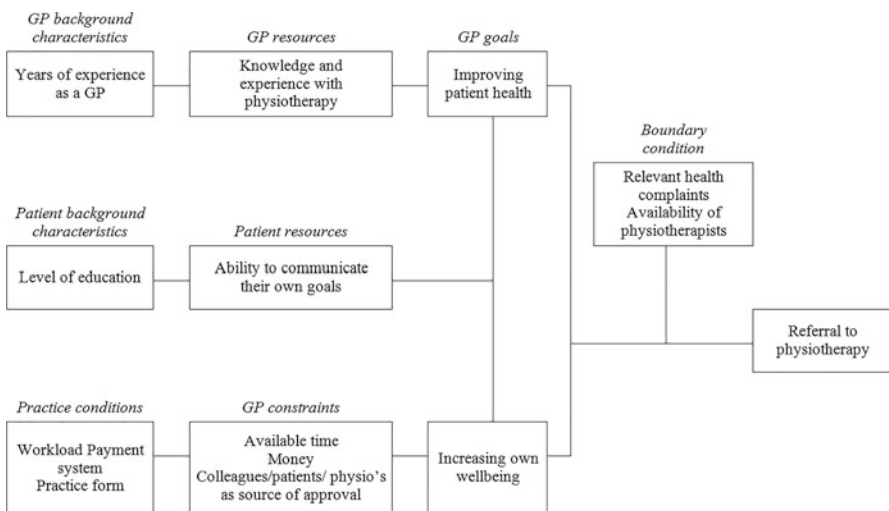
GP background characteristics

Years of experience as a GP

GP resources

Knowledge and experience with physiotherapy

GP goals

Improving patient health

Boundary condition

Relevant health complaints
Availability of physiotherapists

Patient background characteristics

Level of education

Patient resources

Ability to communicate their own goals

Referral to physiotherapy

Practice conditions

Workload Payment system
Practice form

GP constraints

Available time
Money
Colleagues/patients/ physio's as source of approval

Increasing own wellbeing